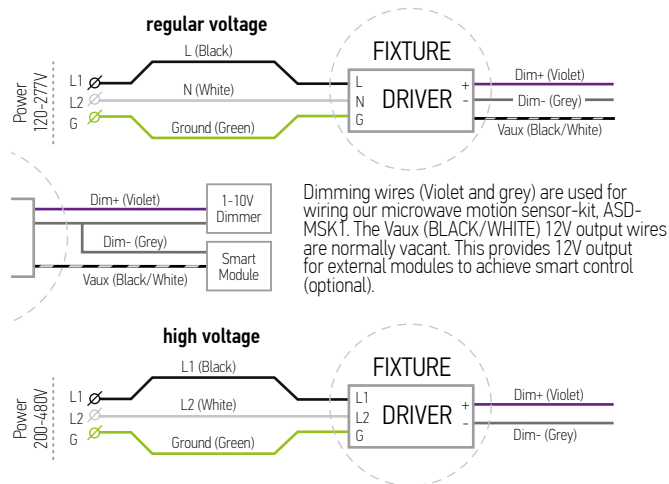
regular voltage

Power 120-277V

L1
L2
G

L (Black)
N (White)
Ground (Green)

FIXTURE

L
N
G

DRIVER

+
-

Dim+ (Violet)
Dim- (Grey)
Vaux (Black/White)

Dim+ (Violet)
1-10V Dimmer
Dim- (Grey)
Smart Module
Vaux (Black/White)

Dimming wires (Violet and grey) are used for wiring our microwave motion sensor-kit, ASD-MSK1. The Vaux (BLACK/WHITE) 12V output wires are normally vacant. This provides 12V output for external modules to achieve smart control (optional).

high voltage

Power 200-480V

L1
L2
G

L1 (Black)
L2 (White)
Ground (Green)

FIXTURE

L1
L2
G

DRIVER

+
-

Dim+ (Violet)
Dim- (Grey)